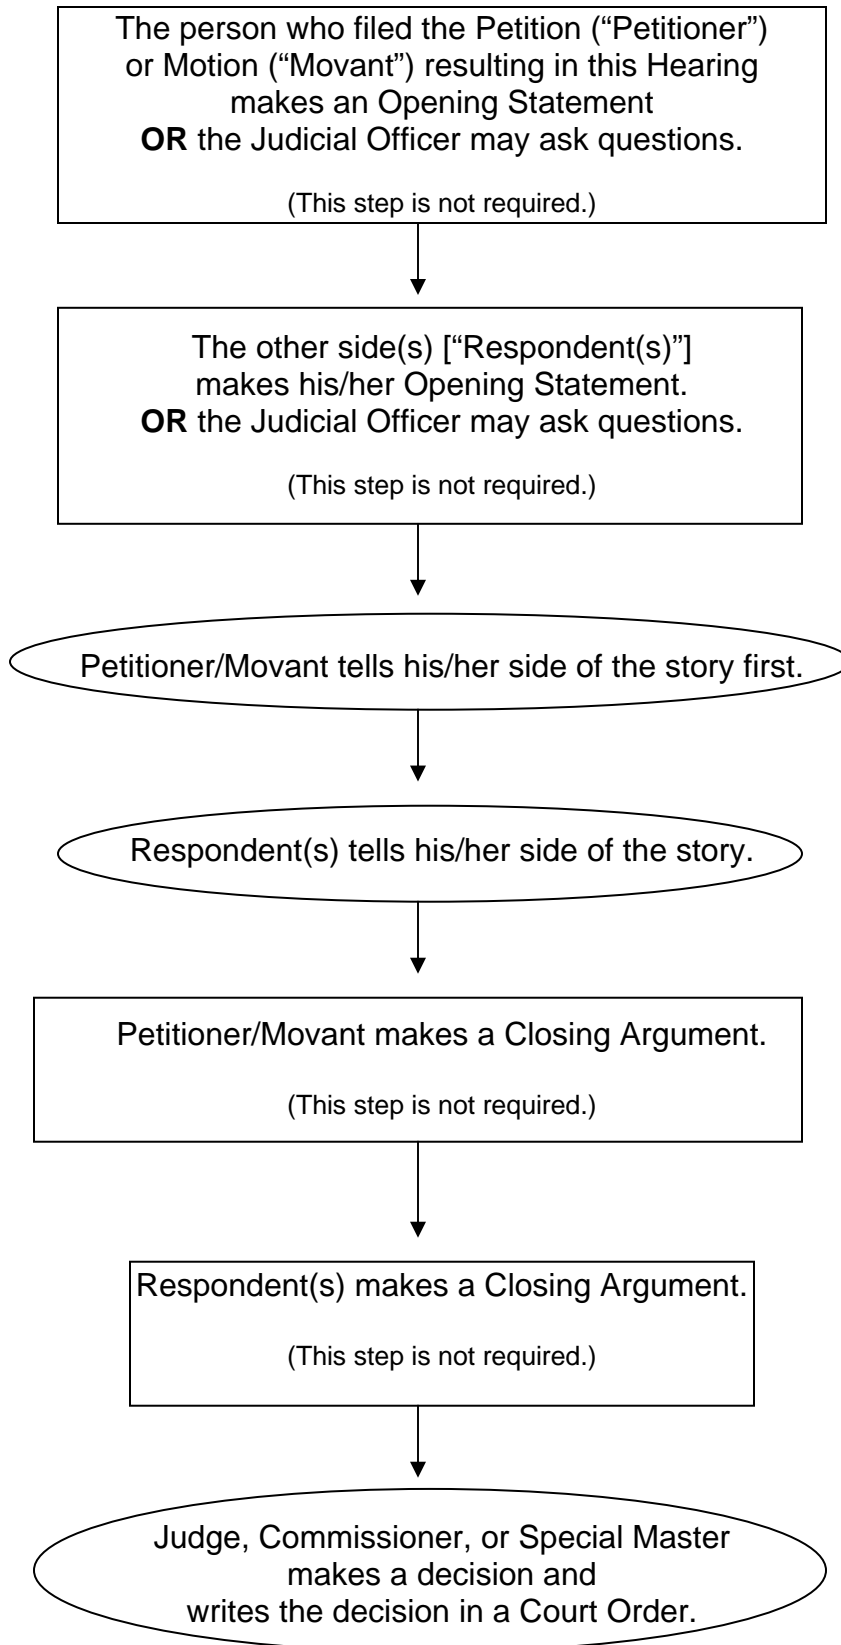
The person who filed the Petition (“Petitioner”) or Motion (“Movant”) resulting in this Hearing makes an Opening Statement **OR** the Judicial Officer may ask questions.

(This step is not required.)

The other side(s) [“Respondent(s)”] makes his/her Opening Statement. **OR** the Judicial Officer may ask questions.

(This step is not required.)

Petitioner/Movant tells his/her side of the story first.

Respondent(s) tells his/her side of the story.

Petitioner/Movant makes a Closing Argument.

(This step is not required.)

Respondent(s) makes a Closing Argument.

(This step is not required.)

Judge, Commissioner, or Special Master makes a decision and writes the decision in a Court Order.